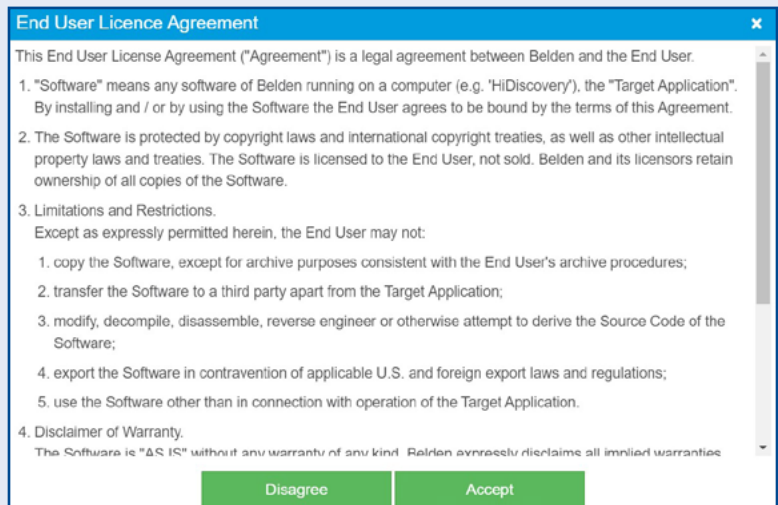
End User Licence Agreement

×

This End User License Agreement ("Agreement") is a legal agreement between Belden and the End User.

1. "Software" means any software of Belden running on a computer (e.g. 'HiDiscovery'), the "Target Application". By installing and / or by using the Software the End User agrees to be bound by the terms of this Agreement.

2. The Software is protected by copyright laws and international copyright treaties, as well as other intellectual property laws and treaties. The Software is licensed to the End User, not sold. Belden and its licensors retain ownership of all copies of the Software.

3. Limitations and Restrictions.
Except as expressly permitted herein, the End User may not:

1. copy the Software, except for archive purposes consistent with the End User's archive procedures;

2. transfer the Software to a third party apart from the Target Application;

3. modify, decompile, disassemble, reverse engineer or otherwise attempt to derive the Source Code of the Software;

4. export the Software in contravention of applicable U.S. and foreign export laws and regulations;

5. use the Software other than in connection with operation of the Target Application.

4. Disclaimer of Warranty.
The Software is "AS IS" without any warranty of any kind. Belden expressly disclaims all implied warranties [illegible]

Disagree

Accept